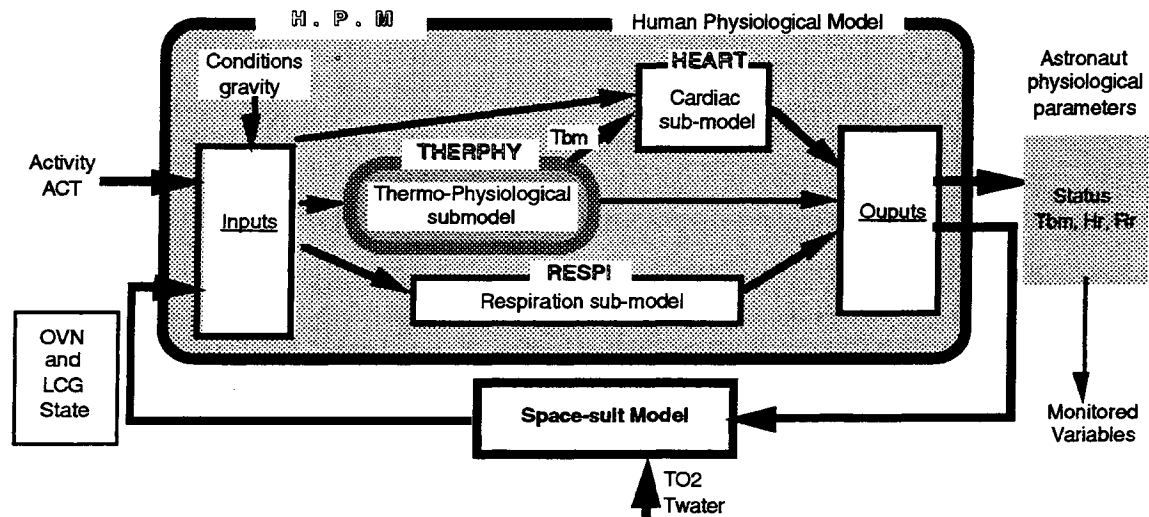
H. P. M

Human Physiological Model

Conditions gravity

HEART

Cardiac sub-model

Astronaut physiological parameters

Activity ACT

Tbm

THERPHY

Thermo-Physiological submodel

Inputs

Ouputs

Status Tbm, Hr, Fr

RESPI

Respiration sub-model

OVN and LCG State

Space-suit Model

Monitored Variables

TO2 Twater